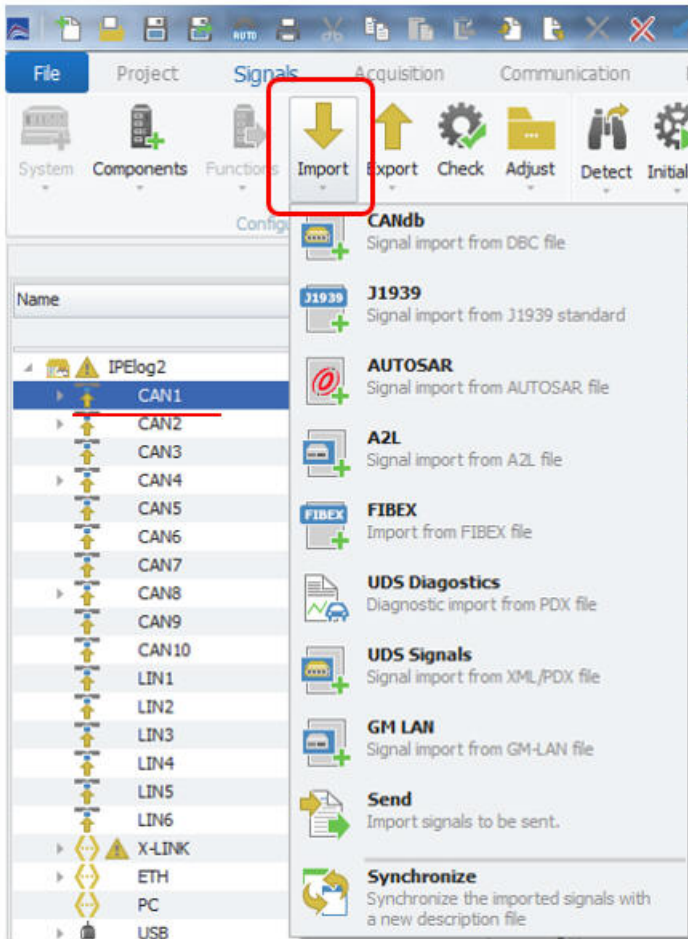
File Project Signals Acquisition Communication

System Components Functions Import Export Check Adjust Detect Initial

Config

Name

IPElog2
CAN1
CAN2
CAN3
CAN4
CAN5
CAN6
CAN7
CAN8
CAN9
CAN10
LIN1
LIN2
LIN3
LIN4
LIN5
LIN6
X-LINK
ETH
PC
USB

CANdb
Signal import from DBC file

J1939
J1939
Signal import from J1939 standard

AUTOSAR
Signal import from AUTOSAR file

A2L
Signal import from A2L file

FIBEX
FIBEX
Import from FIBEX file

UDS Diagostics
Diagnostic import from PDX file

UDS Signals
Signal import from XML/PDX file

GM LAN
Signal import from GM-LAN file

Send
Import signals to be sent.

Synchronize
Synchronize the imported signals with a new description file